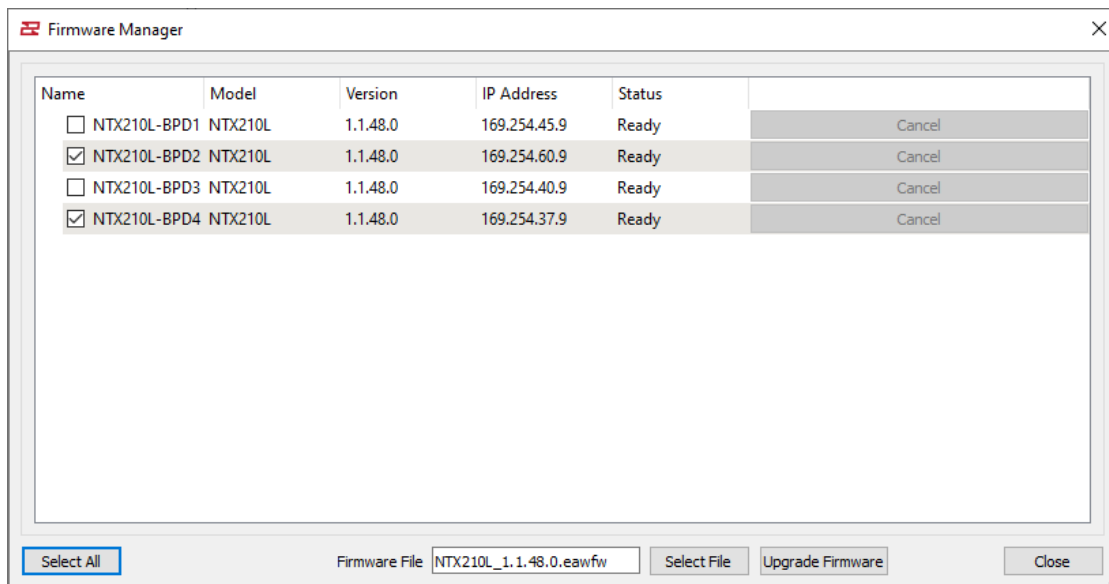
Firmware Manager

| Name | Model | Version | IP Address | Status | |
|---|---|---|---|---|---|
| ☐ NTX210L-BPD1 | NTX210L | 1.1.48.0 | 169.254.45.9 | Ready | Cancel |
| ☑ NTX210L-BPD2 | NTX210L | 1.1.48.0 | 169.254.60.9 | Ready | Cancel |
| ☐ NTX210L-BPD3 | NTX210L | 1.1.48.0 | 169.254.40.9 | Ready | Cancel |
| ☑ NTX210L-BPD4 | NTX210L | 1.1.48.0 | 169.254.37.9 | Ready | Cancel |

Select All
Firmware File NTX210L_1.1.48.0.eawfw
Select File
Upgrade Firmware
Close